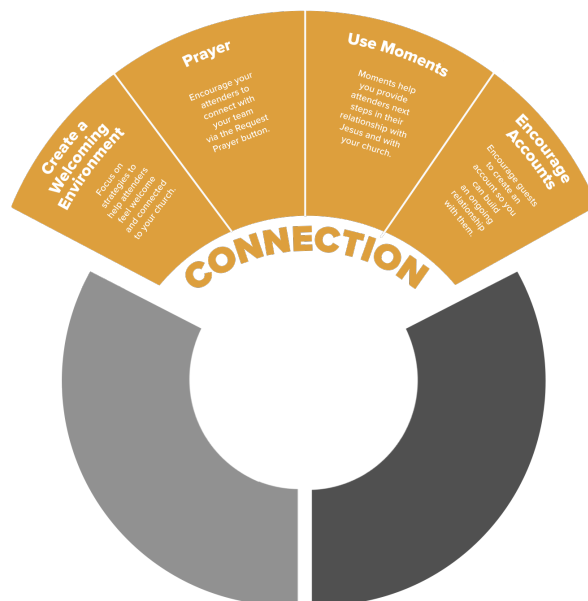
Create a Welcoming Environment

Focus on strategies to help attenders feel welcome and connected to your church.

Prayer

Encourage your attenders to connect with your team via the Request Prayer button.

Use Moments

Moments help you provide attenders next steps in their relationship with Jesus and with your church.

Encourage Accounts

Encourage guests to create an account so you can build an ongoing relationship with them.

CONNECTION